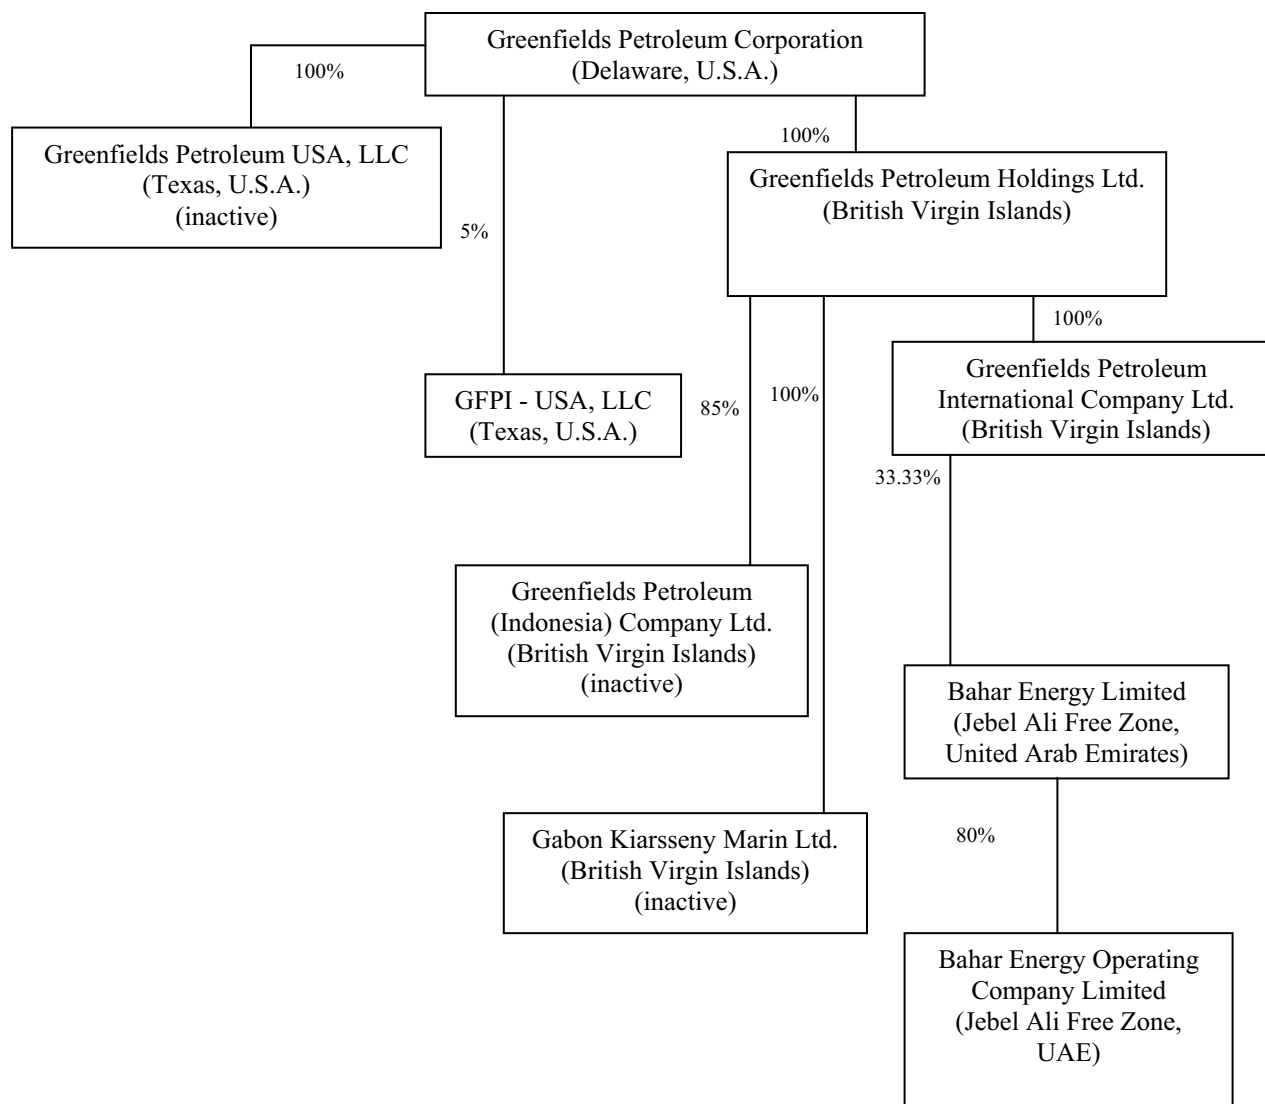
Greenfields Petroleum Corporation
(Delaware, U.S.A.)

100%

Greenfields Petroleum USA, LLC
(Texas, U.S.A.)
(inactive)

5%

100%

Greenfields Petroleum Holdings Ltd.
(British Virgin Islands)

100%

GFPI - USA, LLC
(Texas, U.S.A.)

85%

100%

Greenfields Petroleum
International Company Ltd.
(British Virgin Islands)

33.33%

Greenfields Petroleum
(Indonesia) Company Ltd.
(British Virgin Islands)
(inactive)

Bahar Energy Limited
(Jebel Ali Free Zone,
United Arab Emirates)

80%

Gabon Kiarsseny Marin Ltd.
(British Virgin Islands)
(inactive)

Bahar Energy Operating
Company Limited
(Jebel Ali Free Zone,
UAE)